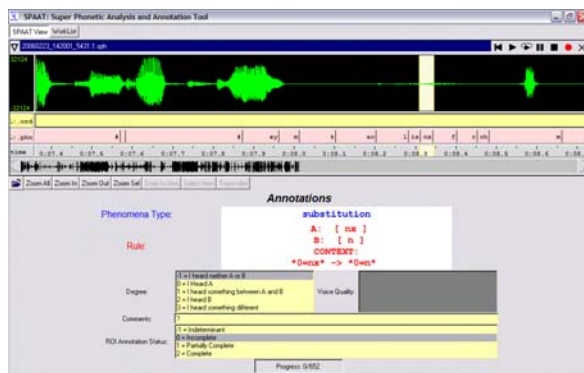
SPAAT: Super Phonetic Analysis and Annotation Tool

SPAAT View | WorkList

20060223_142001_5431.1.sph

32124

32124

..word

..phn

time 0:07.4 0:07.5 0:07.6 0:07.7 0:07.8 0:07.9 0:08.0 0:08.1 0:08.2 0:08.3 0:08.4 0:08.5 0:08.6

Zoom All | Zoom In | Zoom Out | Zoom Sel | Snap to View | Select View | Transcription

Annotations

Phenomena Type: substitution

Rule: A: [ nx ]
B: [ n ]
CONTEXT:
*0+nx* -> *0+n*

Degree:
-1 = I heard neither A or B
0 = I heard A
1 = I heard something between A and B
2 = I heard B
3 = I heard something different

Voice Quality:

Comments: ?

ROI Annotation Status:
-1 = Indeterminant
0 = Incomplete
1 = Partially Complete
2 = Complete

Progress: 0/652